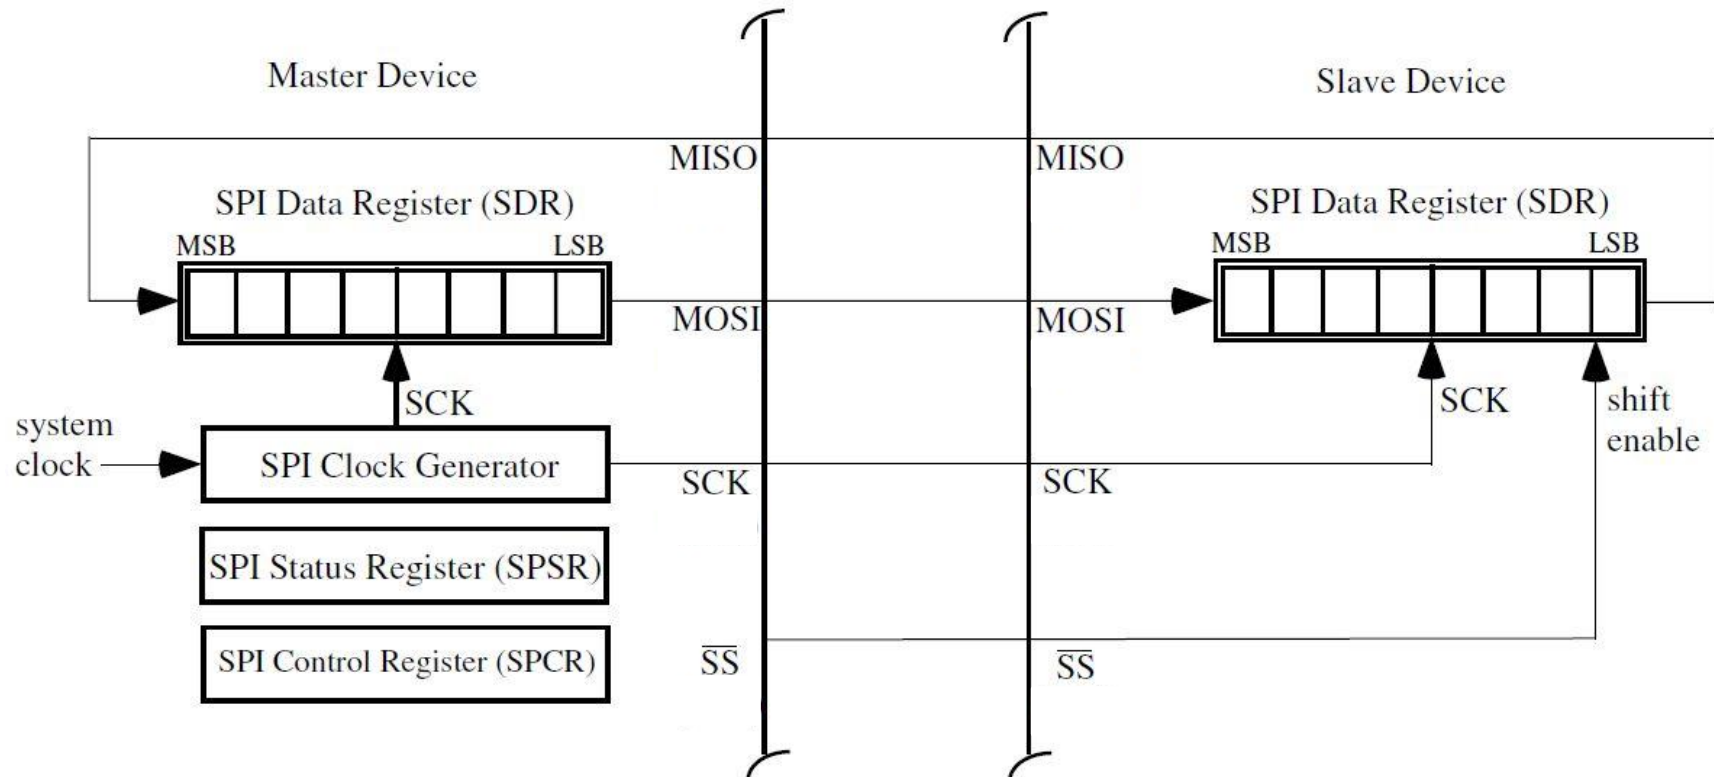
Master Device

Slave Device

MISO

MISO

SPI Data Register (SDR)

MSB

LSB

SPI Data Register (SDR)

MSB

LSB

MOSI

MOSI

SCK

SCK

shift enable

system clock

SPI Clock Generator

SCK

SCK

SPI Status Register (SPSR)

SPI Control Register (SPCR)

$\overline{SS}$

$\overline{SS}$